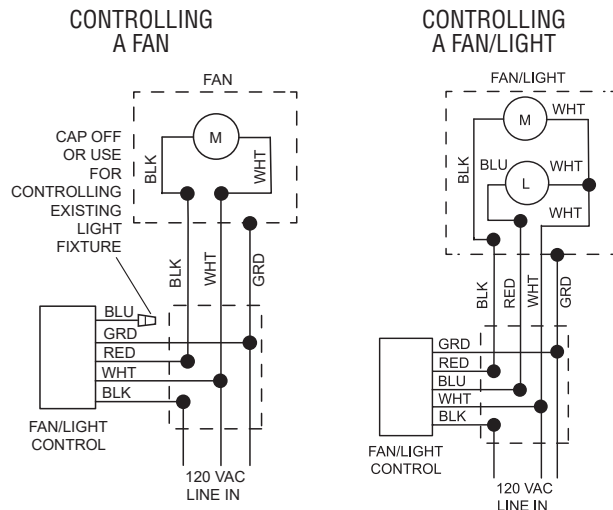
CONTROLLING A FAN

FAN

M

BLK

WHT

CAP OFF OR USE FOR CONTROLLING EXISTING LIGHT FIXTURE

BLK

WHT

GRD

BLU

GRD

RED

WHT

BLK

FAN/LIGHT CONTROL

120 VAC LINE IN

CONTROLLING A FAN/LIGHT

FAN/LIGHT

M

WHT

BLK

BLU

L

WHT

WHT

BLK

RED

WHT

GRD

GRD

RED

BLU

WHT

BLK

FAN/LIGHT CONTROL

120 VAC LINE IN